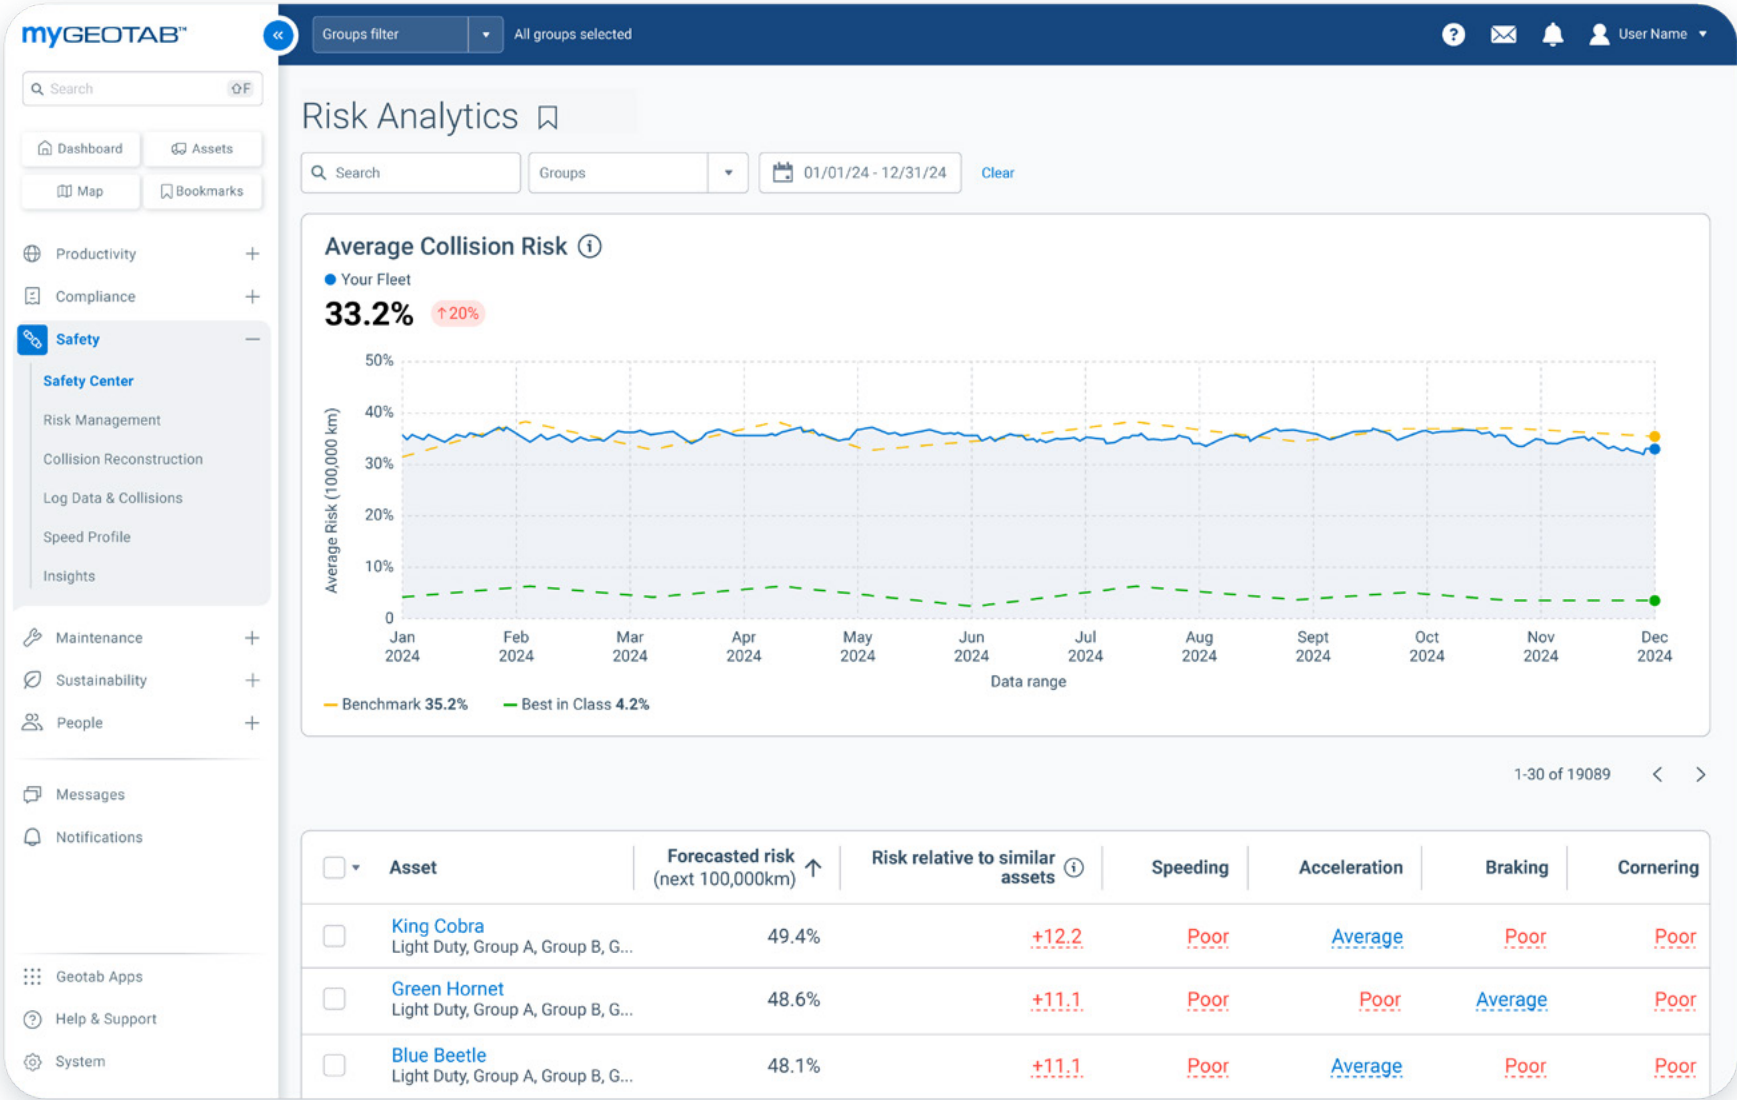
myGEOTAB™

Search ⇧F

Dashboard
Assets
Map
Bookmarks

Productivity +
Compliance +
Safety −
Safety Center
Risk Management
Collision Reconstruction
Log Data & Collisions
Speed Profile
Insights
Maintenance +
Sustainability +
People +
Messages
Notifications
Geotab Apps
Help & Support
System

Groups filter
All groups selected
User Name

Risk Analytics

Search
Groups
01/01/24 - 12/31/24
Clear

Average Collision Risk
Your Fleet
33.2% ↑20%

50%
40%
30%
20%
10%
0
Average Risk (100,000 km)
Jan 2024
Feb 2024
Mar 2024
Apr 2024
May 2024
Jun 2024
Jul 2024
Aug 2024
Sept 2024
Oct 2024
Nov 2024
Dec 2024
Data range

Benchmark 35.2%
Best in Class 4.2%

1-30 of 19089

| Asset | Forecasted risk (next 100,000km) | Risk relative to similar assets | Speeding | Acceleration | Braking | Cornering |
|---|---|---|---|---|---|---|
| King Cobra Light Duty, Group A, Group B, G... | 49.4% | +12.2 | Poor | Average | Poor | Poor |
| Green Hornet Light Duty, Group A, Group B, G... | 48.6% | +11.1 | Poor | Poor | Average | Poor |
| Blue Beetle Light Duty, Group A, Group B, G... | 48.1% | +11.1 | Poor | Average | Poor | Poor |